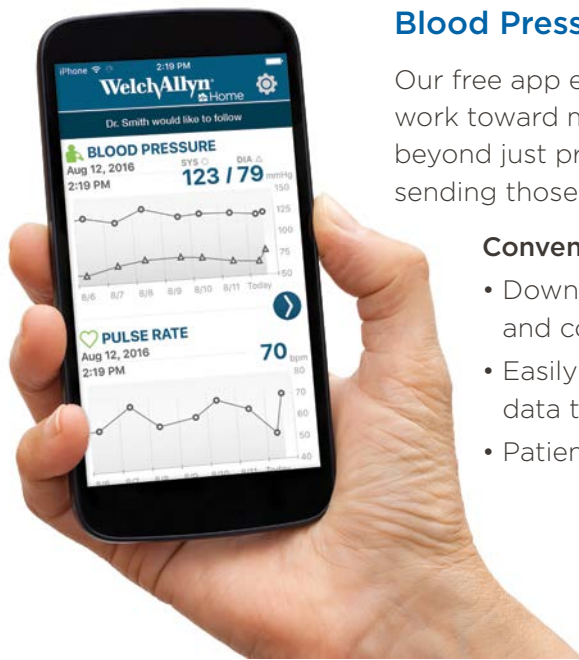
iPhone 2:19 PM

WelchAllyn Home

Dr. Smith would like to follow

BLOOD PRESSURE
Aug 12, 2016
2:19 PM
SYS DIA
123 / 79 mmHg
150
125
100
75
50
8/6 8/7 8/8 8/9 8/10 8/11 Today

PULSE RATE
Aug 12, 2016
2:19 PM
70 bpm
80
70
60
50
40
8/6 8/7 8/8 8/9 8/10 8/11 Today

Blood Press

Our free app e
work toward m
beyond just pr
sending those

Conven

• Down
and co

• Easily
data t

• Patien